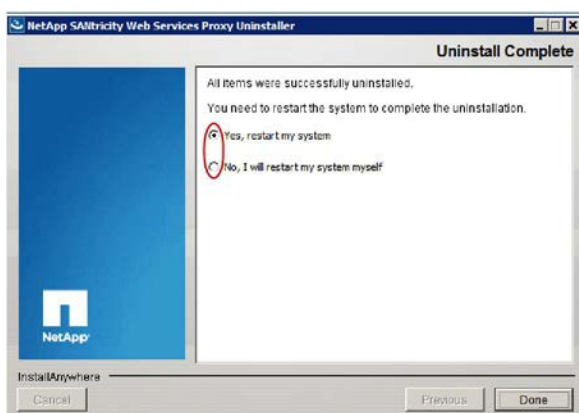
NetApp SANtricity Web Services Proxy Uninstaller

Uninstall Complete

All items were successfully uninstalled.

You need to restart the system to complete the uninstallation.

Yes, restart my system

No, I will restart my system myself

NetApp

InstallAnywhere

Cancel

Previous

Done